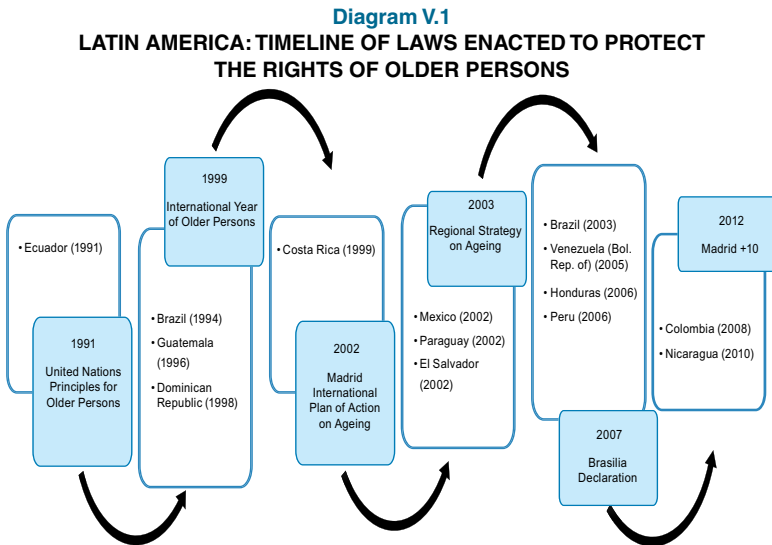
Diagram V.1

LATIN AMERICA: TIMELINE OF LAWS ENACTED TO PROTECT THE RIGHTS OF OLDER PERSONS

• Ecuador (1991)

1991
United Nations Principles for Older Persons

1999
International Year of Older Persons

• Brazil (1994)
• Guatemala (1996)
• Dominican Republic (1998)

• Costa Rica (1999)

2002
Madrid International Plan of Action on Ageing

2003
Regional Strategy on Ageing

• Mexico (2002)
• Paraguay (2002)
• El Salvador (2002)

• Brazil (2003)
• Venezuela (Bol. Rep. of) (2005)
• Honduras (2006)
• Peru (2006)

2007
Brasilia Declaration

2012
Madrid +10

• Colombia (2008)
• Nicaragua (2010)